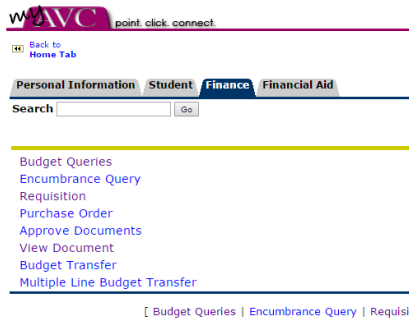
myAVC point. click. connect.

Back to Home Tab

Personal Information | Student | Finance | Financial Aid

Search Go

Budget Queries
Encumbrance Query
Requisition
Purchase Order
Approve Documents
View Document
Budget Transfer
Multiple Line Budget Transfer

[ Budget Queries | Encumbrance Query | Requisi